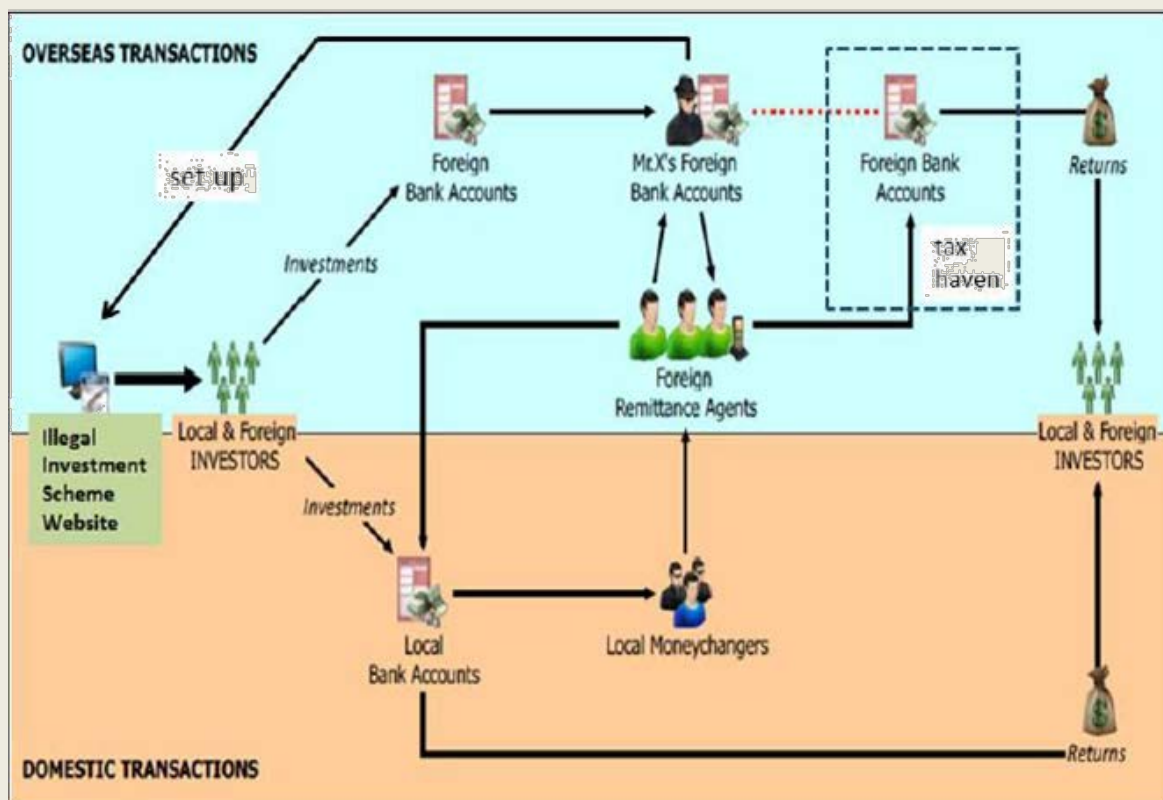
OVERSEAS TRANSACTIONS

set up

Foreign Bank Accounts

Mr.X's Foreign Bank Accounts

Foreign Bank Accounts

Returns

tax haven

Investments

Foreign Remittance Agents

Illegal Investment Scheme Website

Local & Foreign INVESTORS

Local & Foreign INVESTORS

Investments

Local Bank Accounts

Local Moneychangers

Returns

DOMESTIC TRANSACTIONS